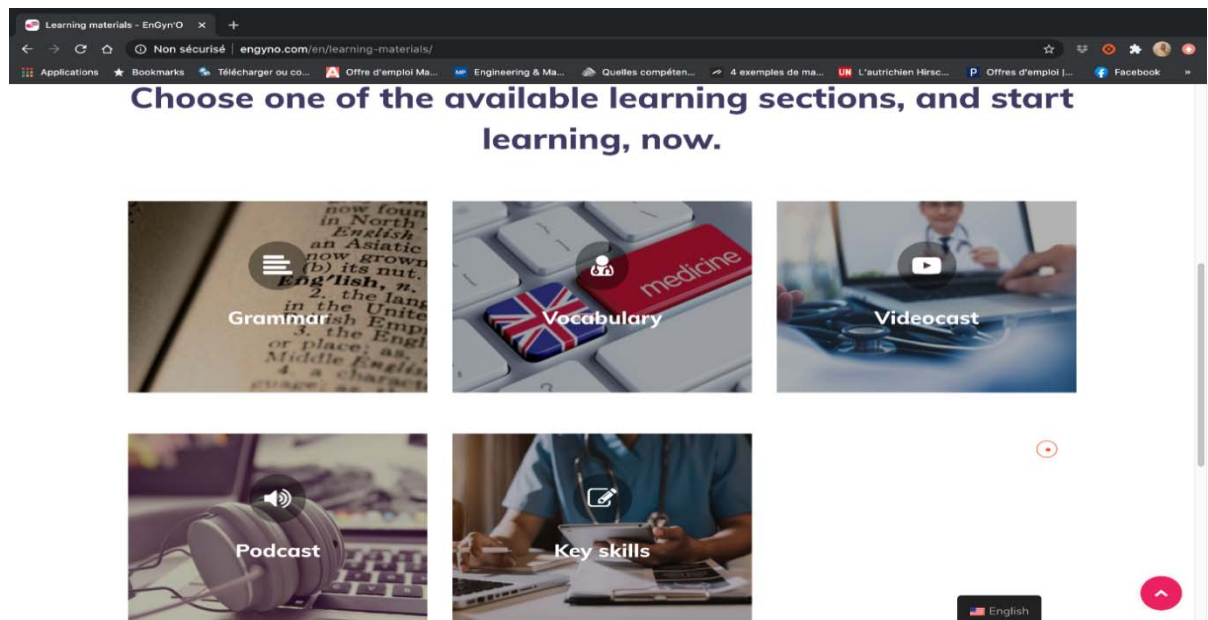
Learning materials - EnGyn'O ×

Non sécurisé | engyno.com/en/learning-materials/

Applications Bookmarks Télécharger ou co... Offre d'emploi Ma... Engineering & Ma... Quelles compéten... 4 exemples de ma... L'autrichien Hirsc... Offres d'emploi |... Facebook »

Choose one of the available learning sections, and start learning, now.

Grammar

Vocabulary

medicine

Videocast

Podcast

Key skills

English